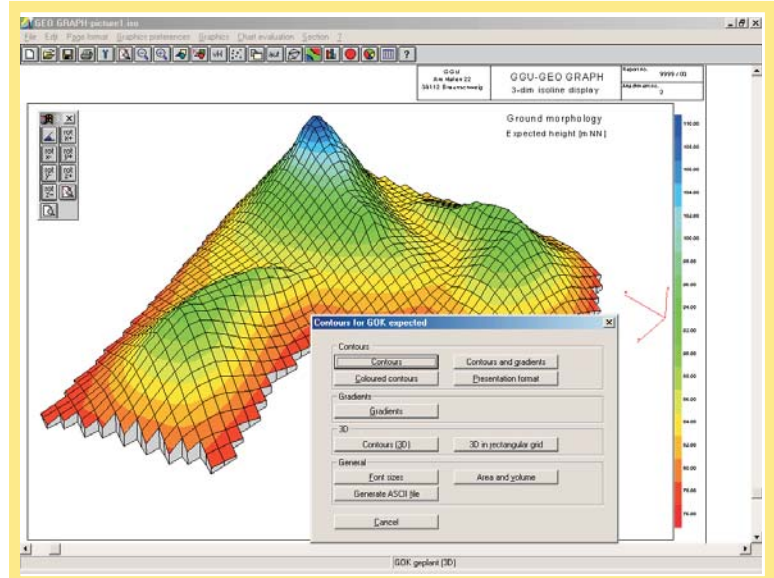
GEO GRAPH-picture1.iso

File Edit Page format Graphics preferences Graphics Chart evaluation Section ?

GGU
Am Hafen 22
38112 Braunschweig

GGU-GEO GRAPH
3-dim isoline display

Report no.
9999 / 00
Attachment no.
3

Ground morphology
Expected height [m NN]

110.00
108.00
106.00
104.00
102.00
100.00
98.00
96.00
94.00
92.00
90.00
88.00
86.00
84.00
82.00
80.00
78.00
76.00

Contours for GOK expected

Contours
Contours
Contours and gradients
Coloured contours
Presentation format

Gradients
Gradients

3D
Contours (3D)
3D in rectangular grid

General
Font sizes
Area and volume
Generate ASCII file

Cancel

GOK geplant (3D)